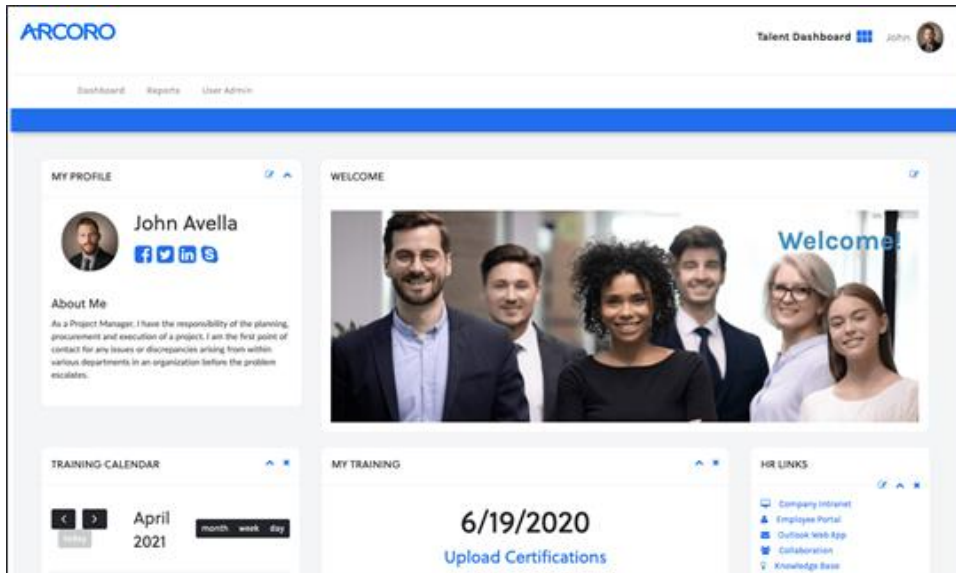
ARCORO

Talent Dashboard John

Dashboard Reports User Admin

MY PROFILE

John Avella

About Me

As a Project Manager, I have the responsibility of the planning, procurement and execution of a project. I am the first point of contact for any issues or discrepancies arising from within various departments in an organization before the problem escalates.

WELCOME

Welcome!

TRAINING CALENDAR

today

April 2021

month week day

MY TRAINING

6/19/2020

Upload Certifications

HR LINKS

Company Intranet
Employee Portal
Outlook Web App
Collaboration
Knowledge Base